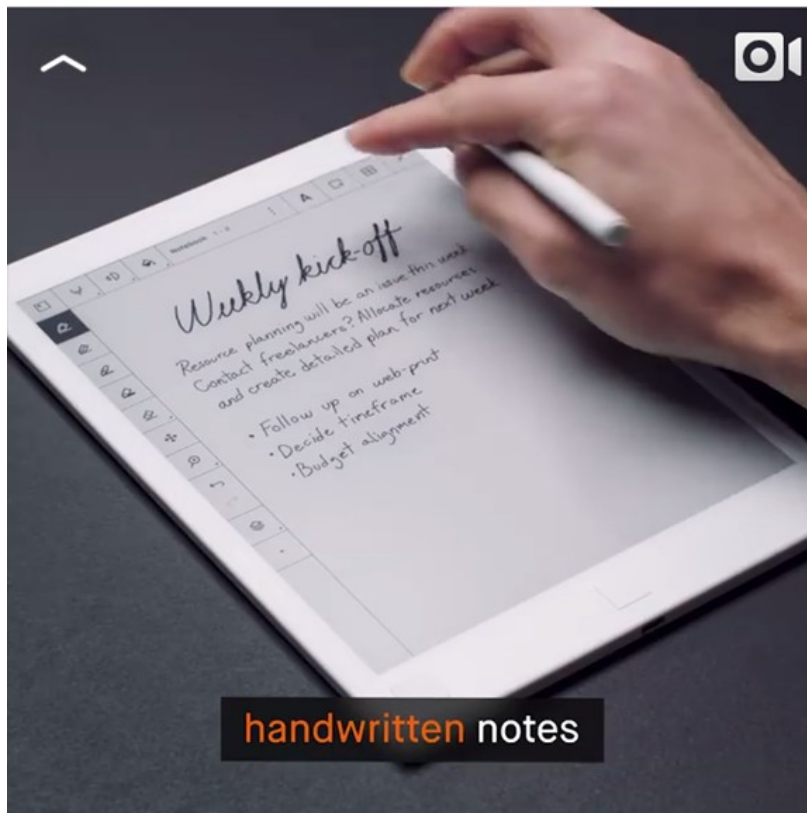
Notebook 1/2

A

Weekly kick-off

Resource planning will be an issue this week
Contact freelancers? Allocate resources
and create detailed plan for next week

• Follow up on web-print
• Decide timeframe
• Budget alignment

handwritten notes